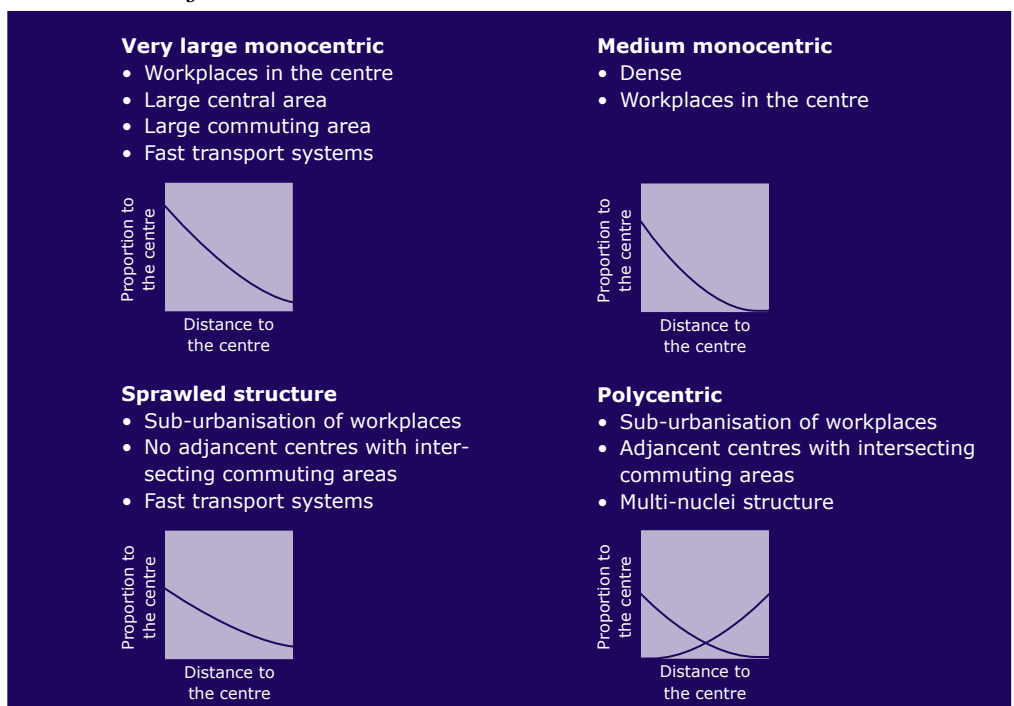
**Very large monocentric**
• Workplaces in the centre
• Large central area
• Large commuting area
• Fast transport systems

Proportion to the centre

Distance to the centre

**Medium monocentric**
• Dense
• Workplaces in the centre

Proportion to the centre

Distance to the centre

**Sprawled structure**
• Sub-urbanisation of workplaces
• No adjancent centres with intersecting commuting areas
• Fast transport systems

Proportion to the centre

Distance to the centre

**Polycentric**
• Sub-urbanisation of workplaces
• Adjancent centres with intersecting commuting areas
• Multi-nuclei structure

Proportion to the centre

Distance to the centre